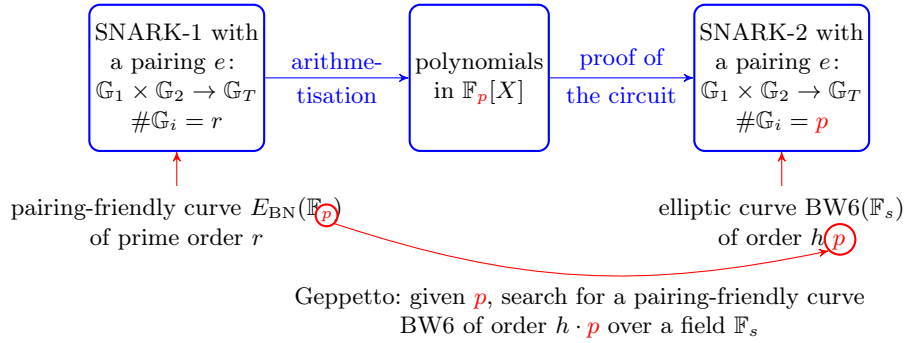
SNARK-1 with a pairing $e$: $\mathbb{G}_1 \times \mathbb{G}_2 \to \mathbb{G}_T$ $\#\mathbb{G}_i = r$

arithmetisation

polynomials in $\mathbb{F}_p[X]$

proof of the circuit

SNARK-2 with a pairing $e$: $\mathbb{G}_1 \times \mathbb{G}_2 \to \mathbb{G}_T$ $\#\mathbb{G}_i = p$

pairing-friendly curve $E_{\mathrm{BN}}(\mathbb{F}_p)$ of prime order $r$

elliptic curve BW6($\mathbb{F}_s$) of order $h \cdot p$

Geppetto: given $p$, search for a pairing-friendly curve BW6 of order $h \cdot p$ over a field $\mathbb{F}_s$